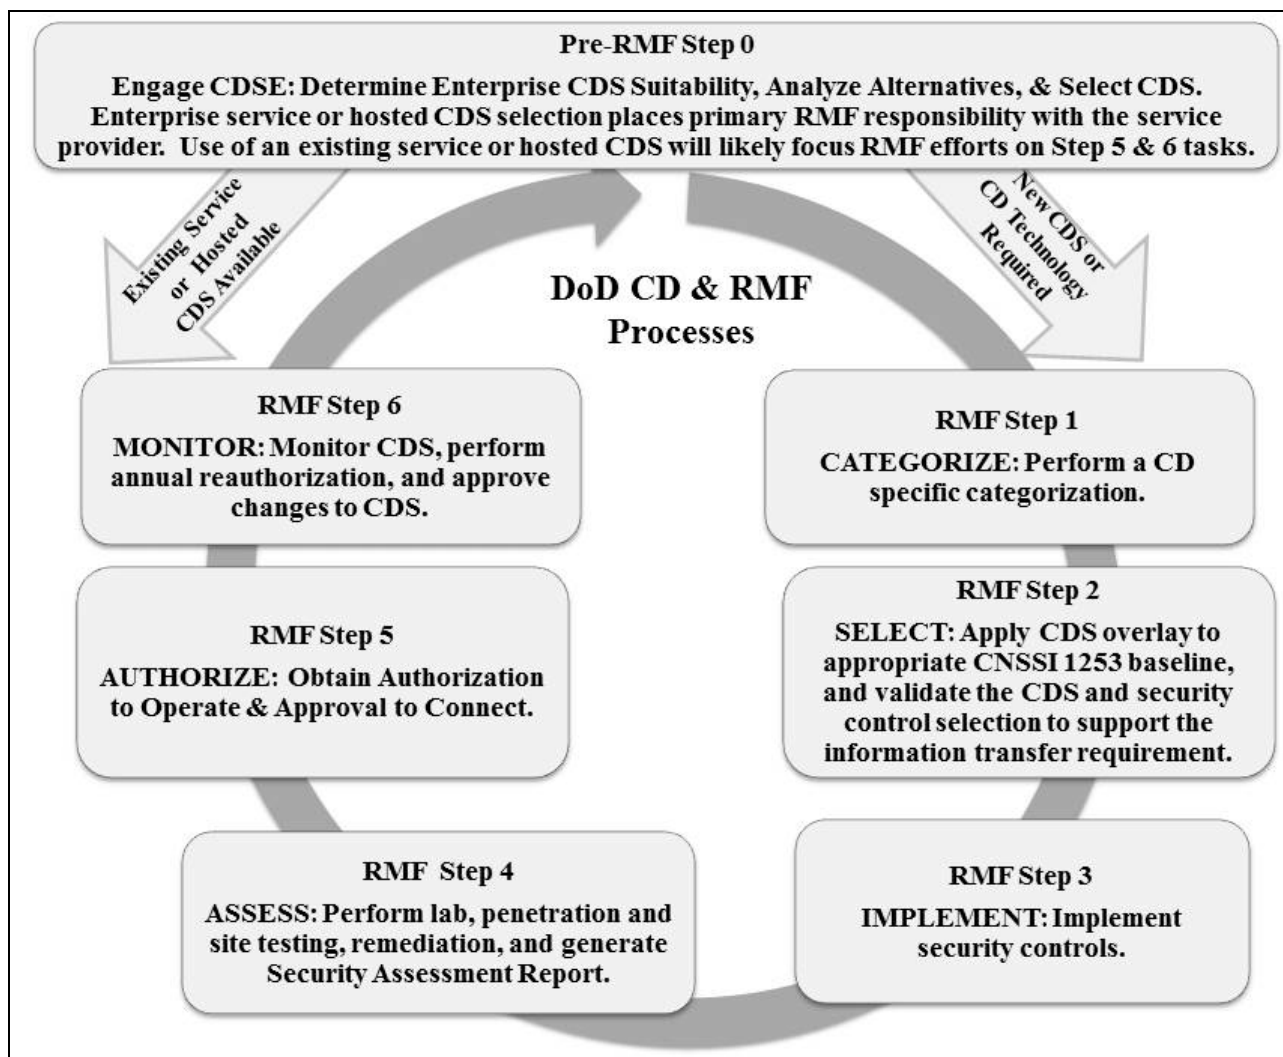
Pre-RMF Step 0

Engage CDSE: Determine Enterprise CDS Suitability, Analyze Alternatives, & Select CDS. Enterprise service or hosted CDS selection places primary RMF responsibility with the service provider. Use of an existing service or hosted CDS will likely focus RMF efforts on Step 5 & 6 tasks.

Existing Service or Hosted CDS Available

New CDS or CD Technology Required

DoD CD & RMF Processes

RMF Step 6

MONITOR: Monitor CDS, perform annual reauthorization, and approve changes to CDS.

RMF Step 1

CATEGORIZE: Perform a CD specific categorization.

RMF Step 5

AUTHORIZE: Obtain Authorization to Operate & Approval to Connect.

RMF Step 2

SELECT: Apply CDS overlay to appropriate CNSSI 1253 baseline, and validate the CDS and security control selection to support the information transfer requirement.

RMF Step 4

ASSESS: Perform lab, penetration and site testing, remediation, and generate Security Assessment Report.

RMF Step 3

IMPLEMENT: Implement security controls.